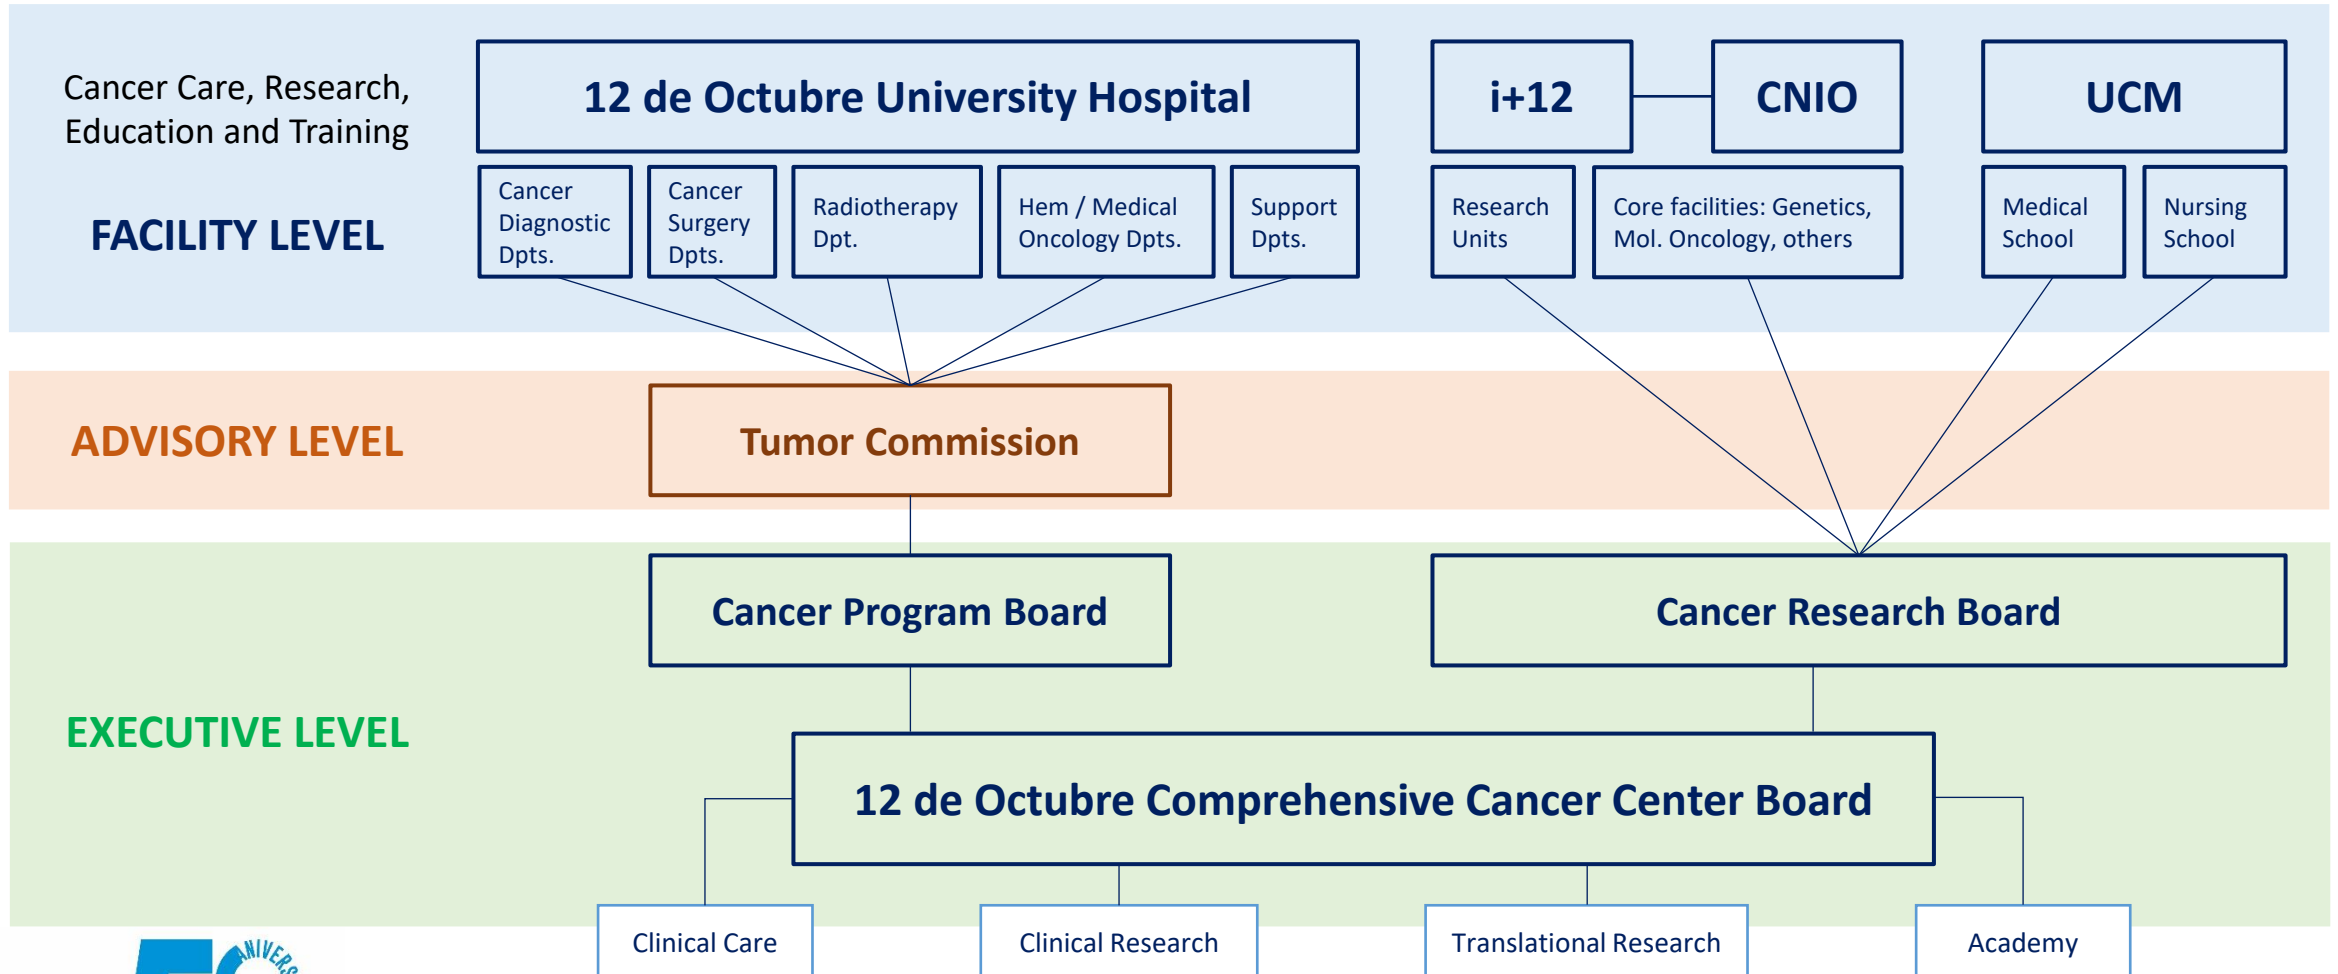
Cancer Care, Research, Education and Training

FACILITY LEVEL

12 de Octubre University Hospital

Cancer Diagnostic Dpts.

Cancer Surgery Dpts.

Radiotherapy Dpt.

Hem / Medical Oncology Dpts.

Support Dpts.

i+12

CNIO

UCM

Research Units

Core facilities: Genetics, Mol. Oncology, others

Medical School

Nursing School

ADVISORY LEVEL

Tumor Commission

EXECUTIVE LEVEL

Cancer Program Board

Cancer Research Board

12 de Octubre Comprehensive Cancer Center Board

Clinical Care

Clinical Research

Translational Research

Academy

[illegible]NIVERS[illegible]